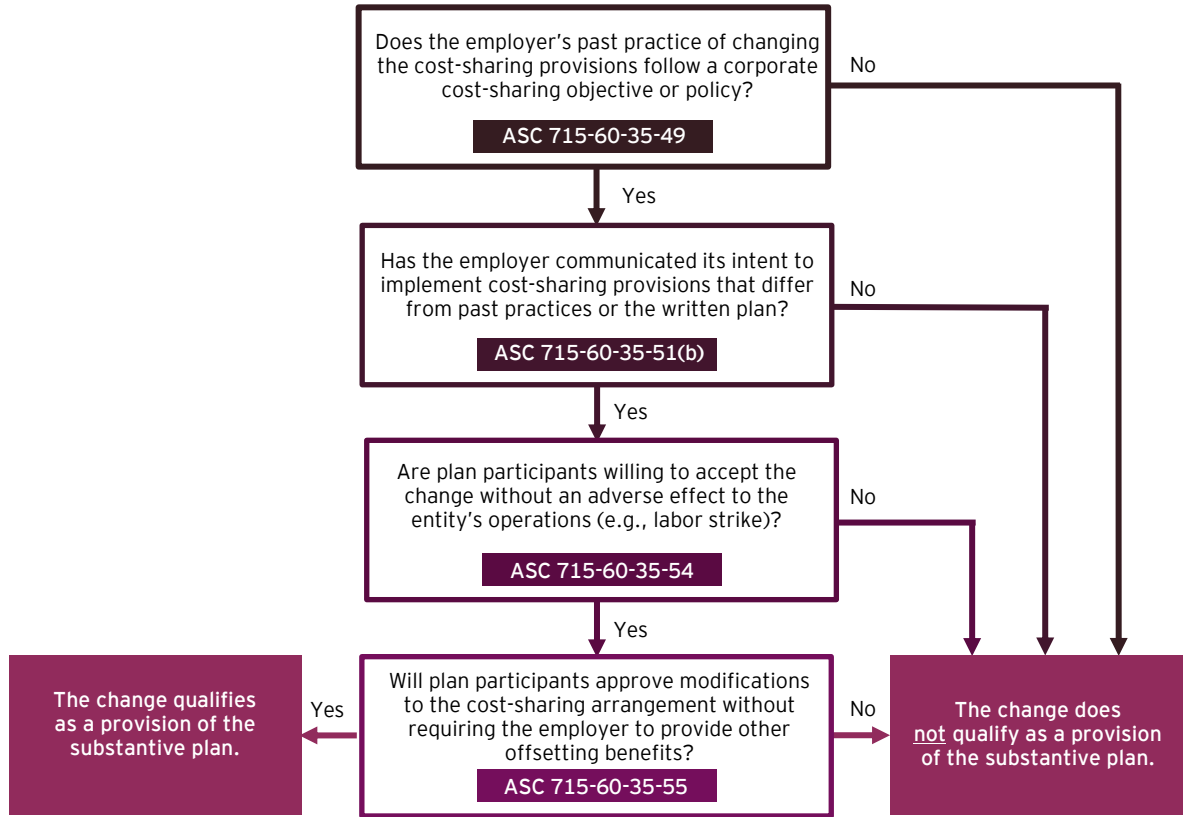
Does the employer's past practice of changing the cost-sharing provisions follow a corporate cost-sharing objective or policy?

ASC 715-60-35-49

No

Yes

Has the employer communicated its intent to implement cost-sharing provisions that differ from past practices or the written plan?

ASC 715-60-35-51(b)

No

Yes

Are plan participants willing to accept the change without an adverse effect to the entity's operations (e.g., labor strike)?

ASC 715-60-35-54

No

Yes

The change qualifies as a provision of the substantive plan.

Yes

Will plan participants approve modifications to the cost-sharing arrangement without requiring the employer to provide other offsetting benefits?

ASC 715-60-35-55

No

The change does not qualify as a provision of the substantive plan.